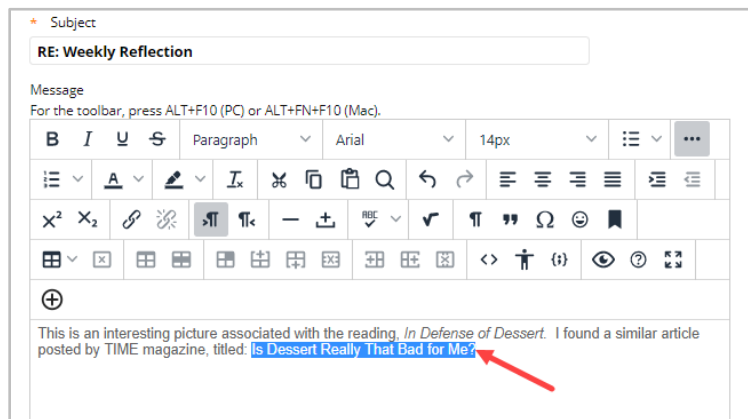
* Subject

RE: Weekly Reflection

Message

For the toolbar, press ALT+F10 (PC) or ALT+FN+F10 (Mac).

B I U S Paragraph Arial 14px

A

$x^2$ $x_2$

<> {;}

This is an interesting picture associated with the reading, *In Defense of Dessert*. I found a similar article posted by TIME magazine, titled: Is Dessert Really That Bad for Me?